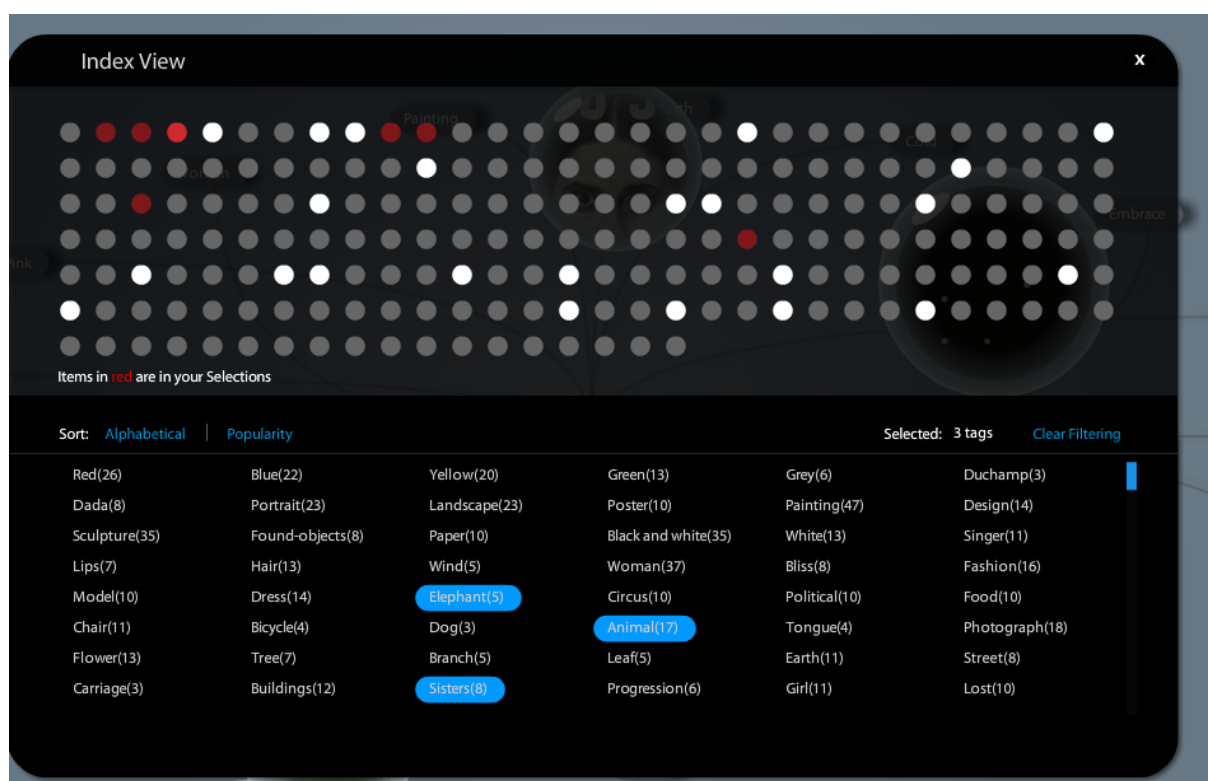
Index View

x

Items in red are in your Selections

Sort: Alphabetical | Popularity

Selected: 3 tags

Clear Filtering

| | | | | | |
|---|---|---|---|---|---|
| Red(26) | Blue(22) | Yellow(20) | Green(13) | Grey(6) | Duchamp(3) |
| Dada(8) | Portrait(23) | Landscape(23) | Poster(10) | Painting(47) | Design(14) |
| Sculpture(35) | Found-objects(8) | Paper(10) | Black and white(35) | White(13) | Singer(11) |
| Lips(7) | Hair(13) | Wind(5) | Woman(37) | Bliss(8) | Fashion(16) |
| Model(10) | Dress(14) | Elephant(5) | Circus(10) | Political(10) | Food(10) |
| Chair(11) | Bicycle(4) | Dog(3) | Animal(17) | Tongue(4) | Photograph(18) |
| Flower(13) | Tree(7) | Branch(5) | Leaf(5) | Earth(11) | Street(8) |
| Carriage(3) | Buildings(12) | Sisters(8) | Progression(6) | Girl(11) | Lost(10) |